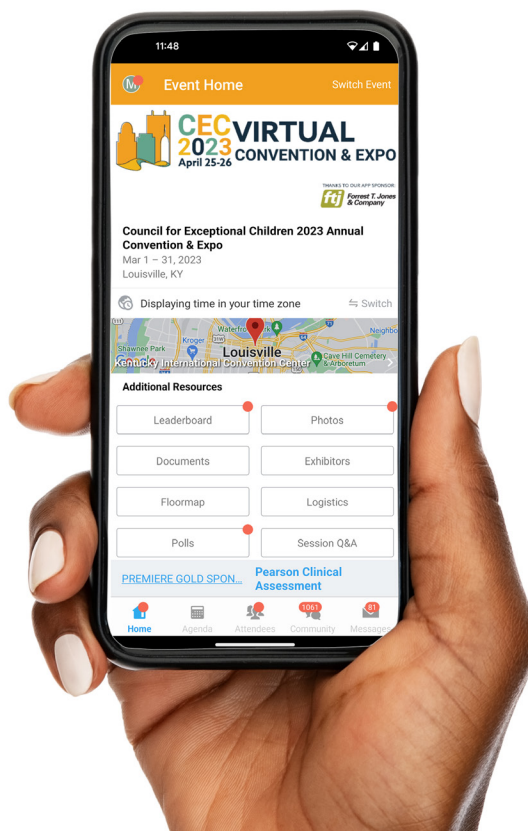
11:48

Event Home

Switch Event

CEC 2023 April 25-26 VIRTUAL CONVENTION & EXPO

THANKS TO OUR APP SPONSOR: ftj Forrest T. Jones & Company

Council for Exceptional Children 2023 Annual Convention & Expo

Mar 1 – 31, 2023

Louisville, KY

Displaying time in your time zone

Switch

Waterfront

Kroger

Shawnee Park

Louisville

Kentucky International Convention Center

Cave Hill Cemetery & Arboretum

Neighbo

Additional Resources

Leaderboard

Photos

Documents

Exhibitors

Floormap

Logistics

Polls

Session Q&A

PREMIERE GOLD SPON...

Pearson Clinical Assessment

Home

Agenda

Attendees

1061

Community

81

Messages